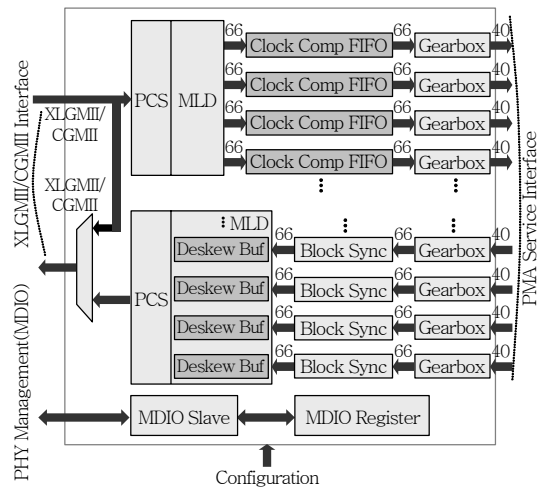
XLGMII/CGMII Interface

XLGMII/CGMII

XLGMII/CGMII

PCS

MLD

66

Clock Comp FIFO

66

Gearbox

40

66

Clock Comp FIFO

66

Gearbox

40

66

Clock Comp FIFO

66

Gearbox

40

66

Clock Comp FIFO

66

Gearbox

40

⋮

⋮

⋮ MLD

⋮

⋮

Deskew Buf

66

Block Sync

66

Gearbox

40

PCS

Deskew Buf

66

Block Sync

66

Gearbox

40

Deskew Buf

66

Block Sync

66

Gearbox

40

Deskew Buf

66

Block Sync

66

Gearbox

40

PMA Service Interface

PHY Management(MDIO)

MDIO Slave

MDIO Register

Configuration